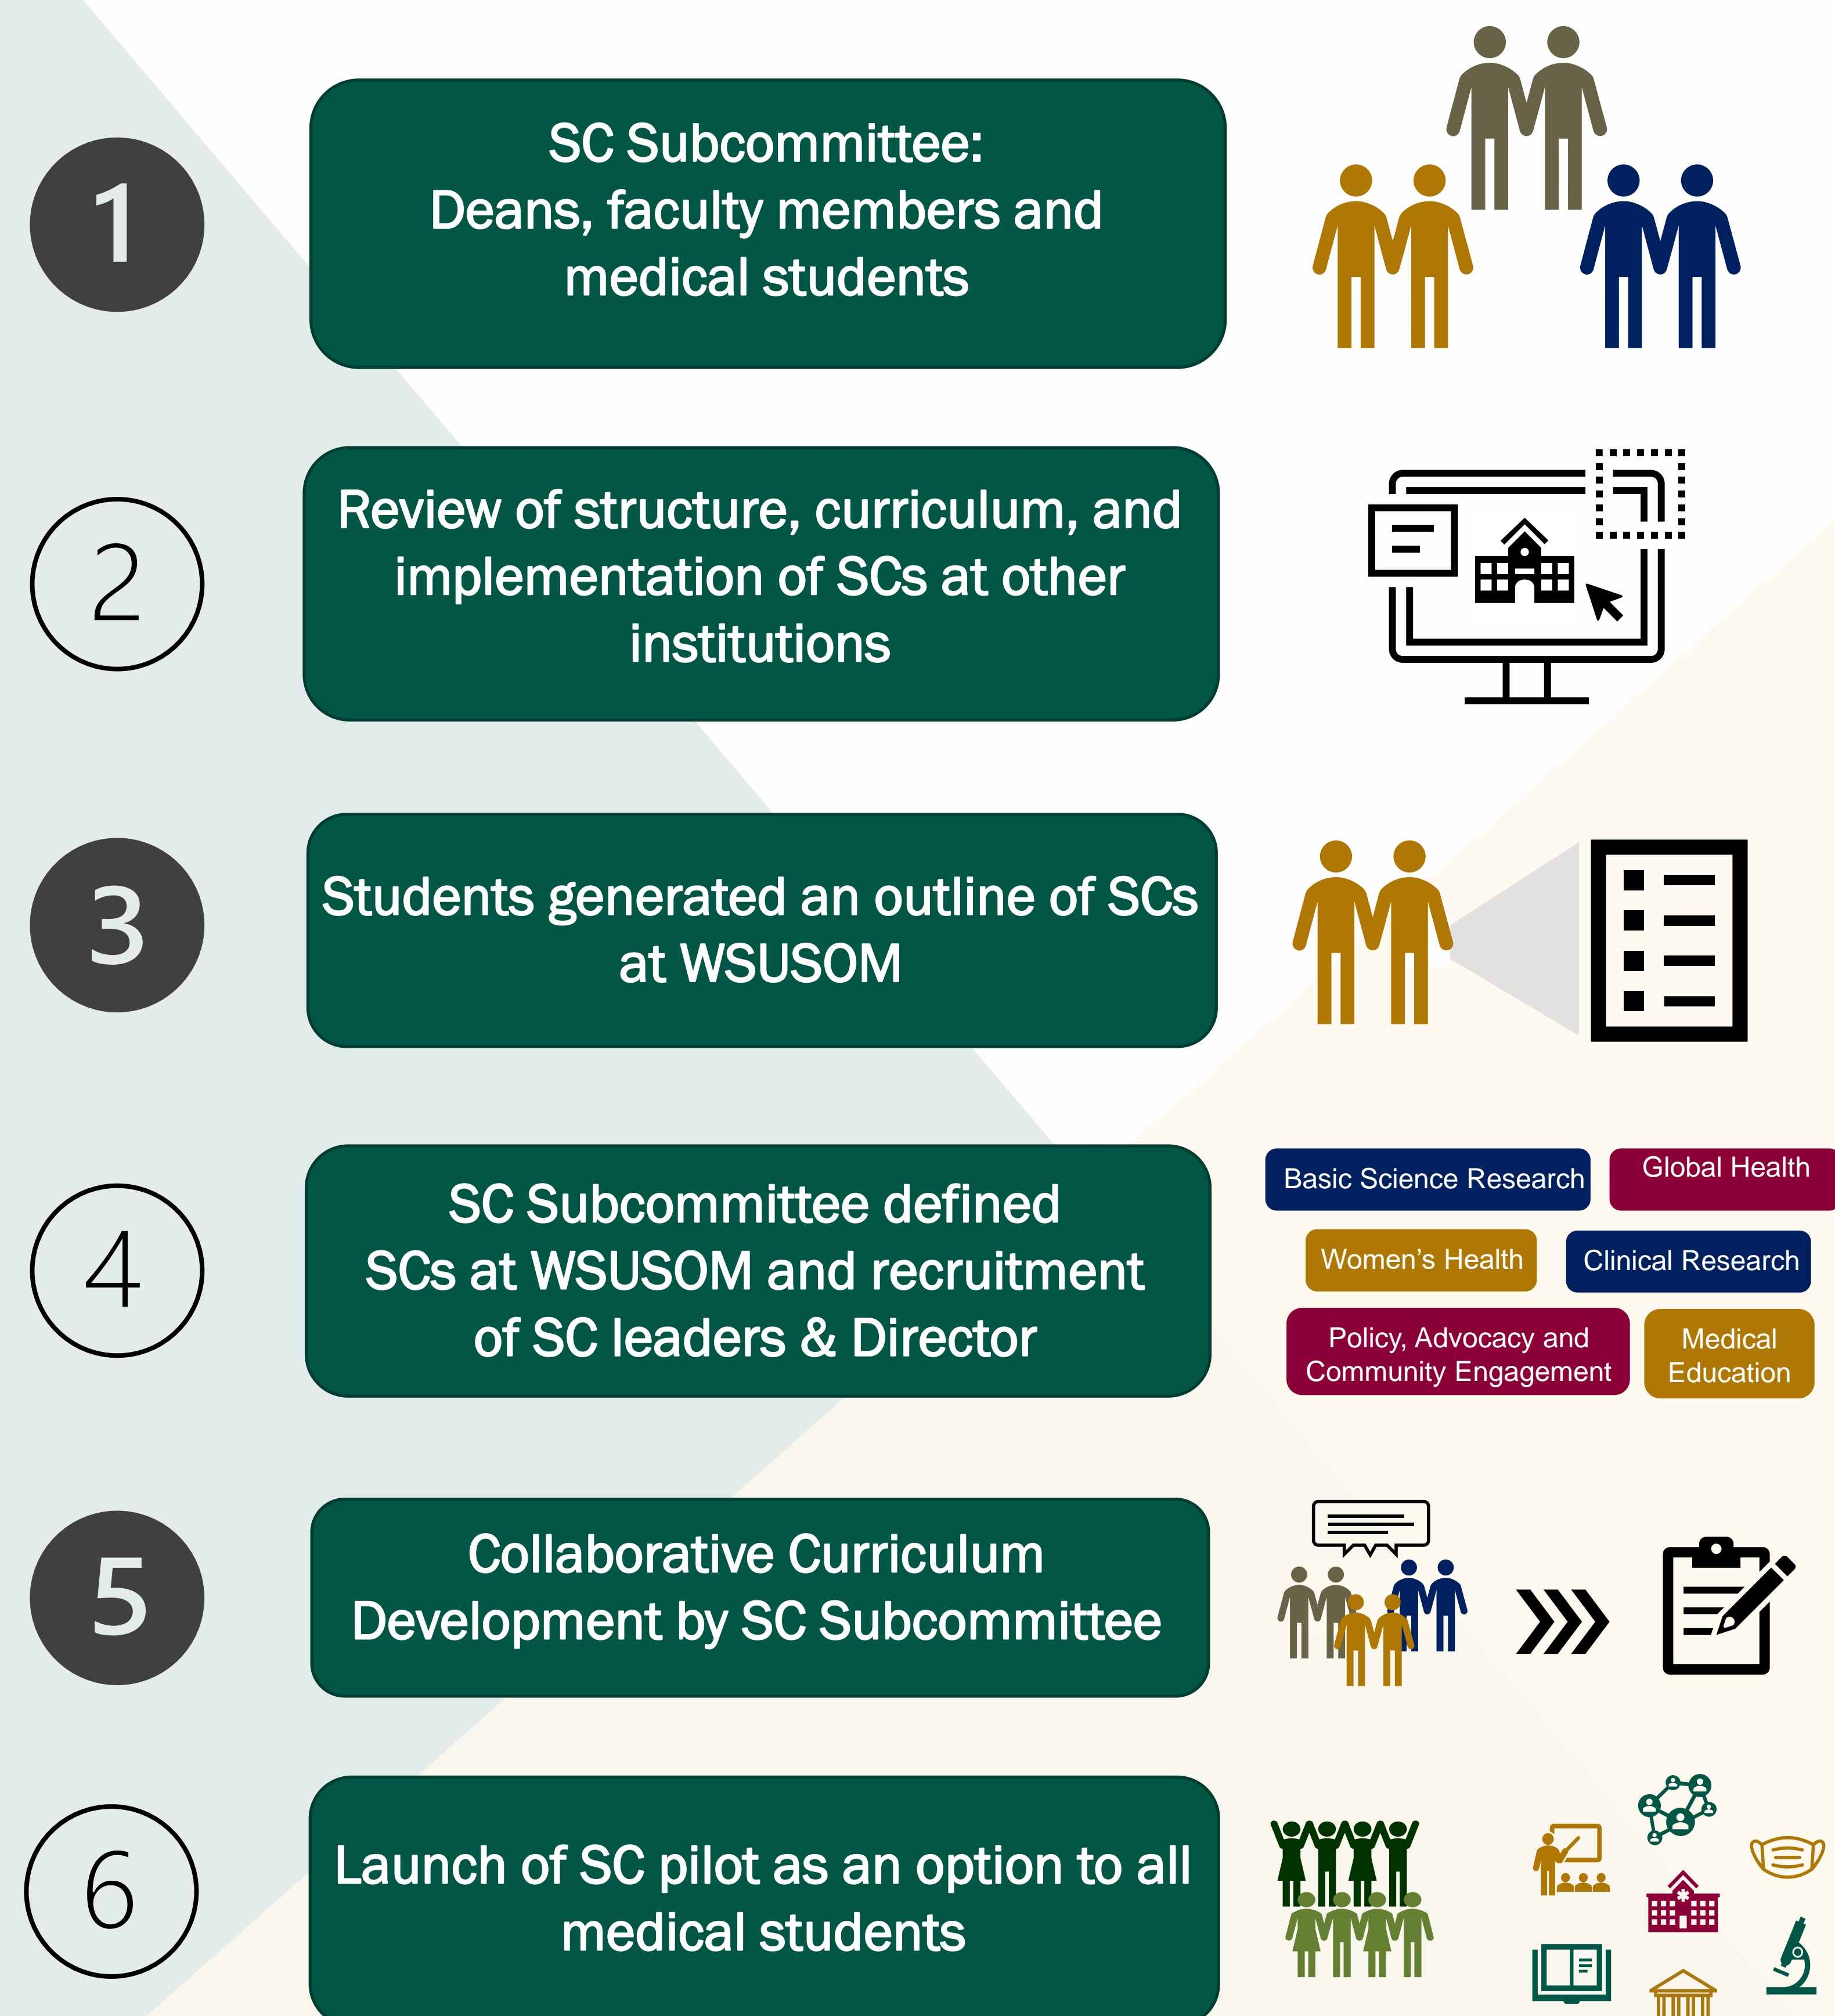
1

SC Subcommittee:
Deans, faculty members and medical students

2

Review of structure, curriculum, and implementation of SCs at other institutions

3

Students generated an outline of SCs at WSUSOM

4

SC Subcommittee defined SCs at WSUSOM and recruitment of SC leaders & Director

Basic Science Research

Global Health

Women's Health

Clinical Research

Policy, Advocacy and Community Engagement

Medical Education

5

Collaborative Curriculum Development by SC Subcommittee

6

Launch of SC pilot as an option to all medical students